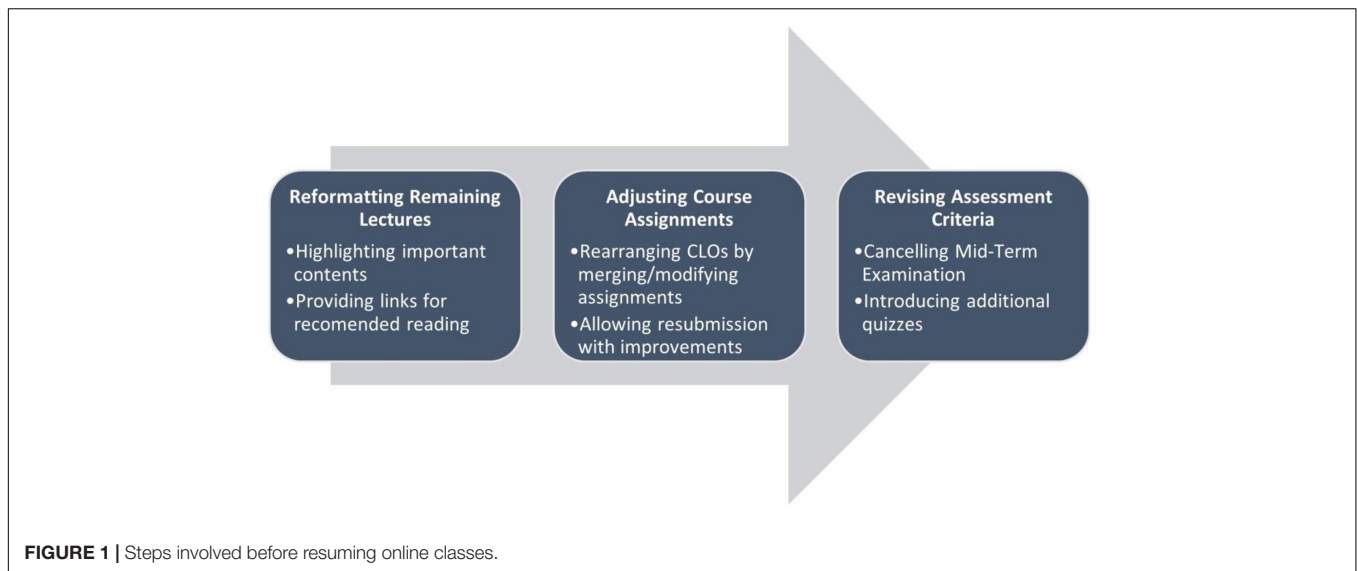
Reformatting Remaining Lectures

•Highlighting important contents
•Providing links for recomended reading

Adjusting Course Assignments

•Rearranging CLOs by merging/modifying assignments
•Allowing resubmission with improvements

Revising Assessment Criteria

•Cancelling Mid-Term Examination
•Introducing additional quizzes

FIGURE 1 | Steps involved before resuming online classes.